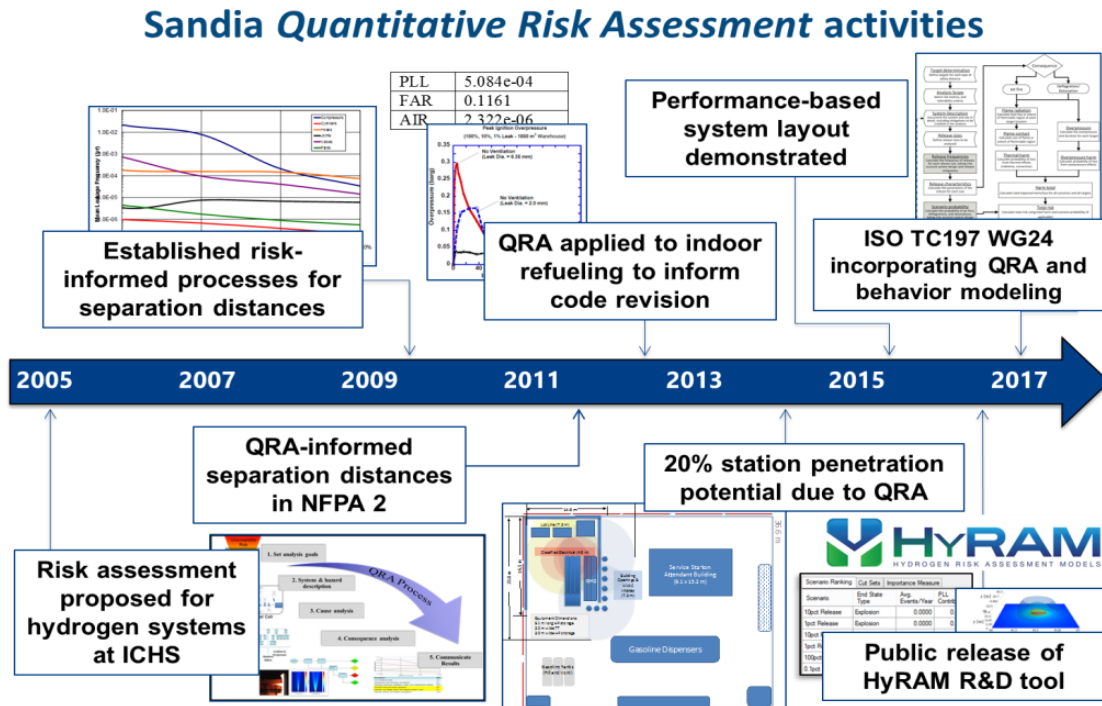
Sandia *Quantitative Risk Assessment* activities

| PLL | 5.084e-04 |
|---|---|
| FAR | 0.1161 |
| AIR | 2.322e-06 |

Peak Ignition Overpressure

No Ventilation (Leak Dia. = 6.35 mm)

No Ventilation (Leak Dia. = 2.0 mm)

Overpressure (barg)

Performance-based system layout demonstrated

Established risk-informed processes for separation distances

QRA applied to indoor refueling to inform code revision

ISO TC197 WG24 incorporating QRA and behavior modeling

2005 2007 2009 2011 2013 2015 2017

QRA-informed separation distances in NFPA 2

20% station penetration potential due to QRA

Risk assessment proposed for hydrogen systems at ICHS

1. Set analysis goals

2. System & hazard description

3. Cause analysis

4. Consequence analysis

5. Communicate Results

QRA Process

Service Station Attendant Building

Gasoline Dispensers

HyRAM

HYDROGEN RISK ASSESSMENT MODELS

| Scenario Ranking | Cut Sets | Importance Measure | |
|---|---|---|---|
| Scenario | End State Type | Avg. Events/Year | PLL Contrib |
| 10pct Release | Explosion | 0.0000 | 0 |
| 1pct Release | Explosion | 0.0000 | 0 |
| 0pct | | | |
| 1pct | | | |
| 100pct | | | |

Public release of HyRAM R&D tool